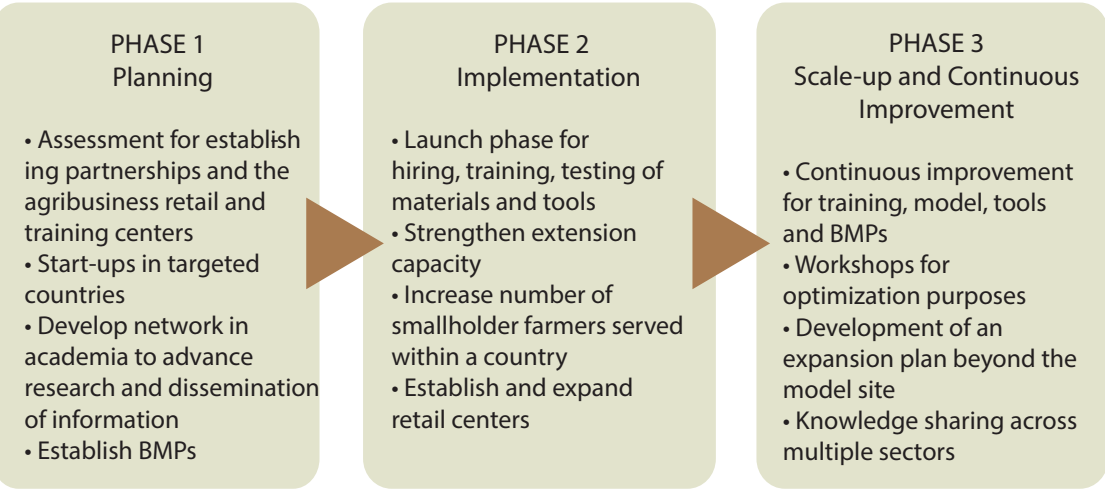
PHASE 1
Planning

• Assessment for establish ing partnerships and the agribusiness retail and training centers
• Start-ups in targeted countries
• Develop network in academia to advance research and dissemination of information
• Establish BMPs

PHASE 2
Implementation

• Launch phase for hiring, training, testing of materials and tools
• Strengthen extension capacity
• Increase number of smallholder farmers served within a country
• Establish and expand retail centers

PHASE 3
Scale-up and Continuous Improvement

• Continuous improvement for training, model, tools and BMPs
• Workshops for optimization purposes
• Development of an expansion plan beyond the model site
• Knowledge sharing across multiple sectors